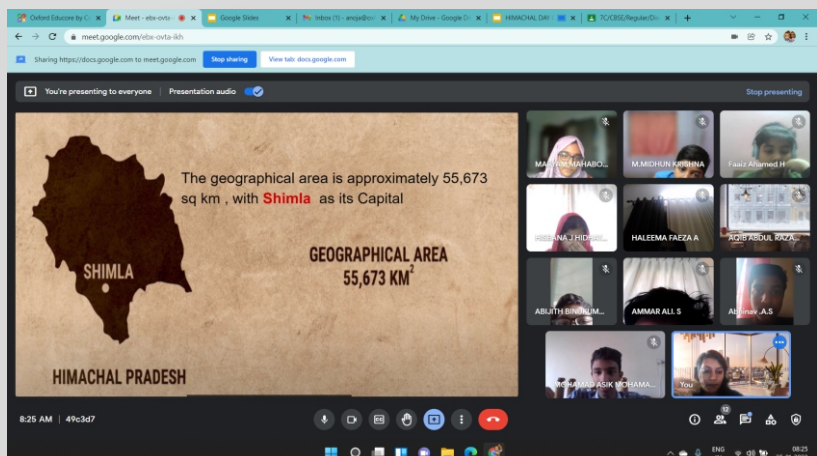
Oxford Educare by C
Meet - ebx-ovta-
Google Slides
Inbox (1) - anoja@
My Drive - Google D
HIMACHAL DAY
7C/CBSE/Regular/D

meet.google.com/ebx-ovta-ikh

Sharing https://docs.google.com to meet.google.com
Stop sharing
View tab: docs.google.com

You're presenting to everyone
Presentation audio
Stop presenting

The geographical area is approximately 55,673 sq km , with **Shimla** as its Capital

SHIMLA

GEOGRAPHICAL AREA
55,673 KM$^2$

HIMACHAL PRADESH

MARYAM MAHABO...
M.MIDHUN KRISHNA
Faaiz Ahamed H
HISANA J HIDHA...
HALEEMA FAEZA A
AQIB ABDUL RAZA...
ABIJITH BINUKUM...
AMMAR ALI. S
Abhinav .A.S
...OHAMAD ASIK MOHAMA...
You

8:25 AM | 49c3d7

12

ENG
08:25